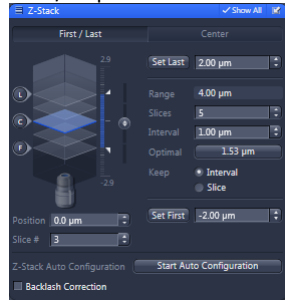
Z-Stack
Show All
First / Last
Center
2.9
Set Last
2.00 µm
L
C
F
Range
4.00 µm
Slices
5
Interval
1.00 µm
Optimal
1.53 µm
Keep
Interval
Slice
-2.9
Set First
-2.00 µm
Position
0.0 µm
Slice #
3
Z-Stack Auto Configuration
Start Auto Configuration
Backlash Correction